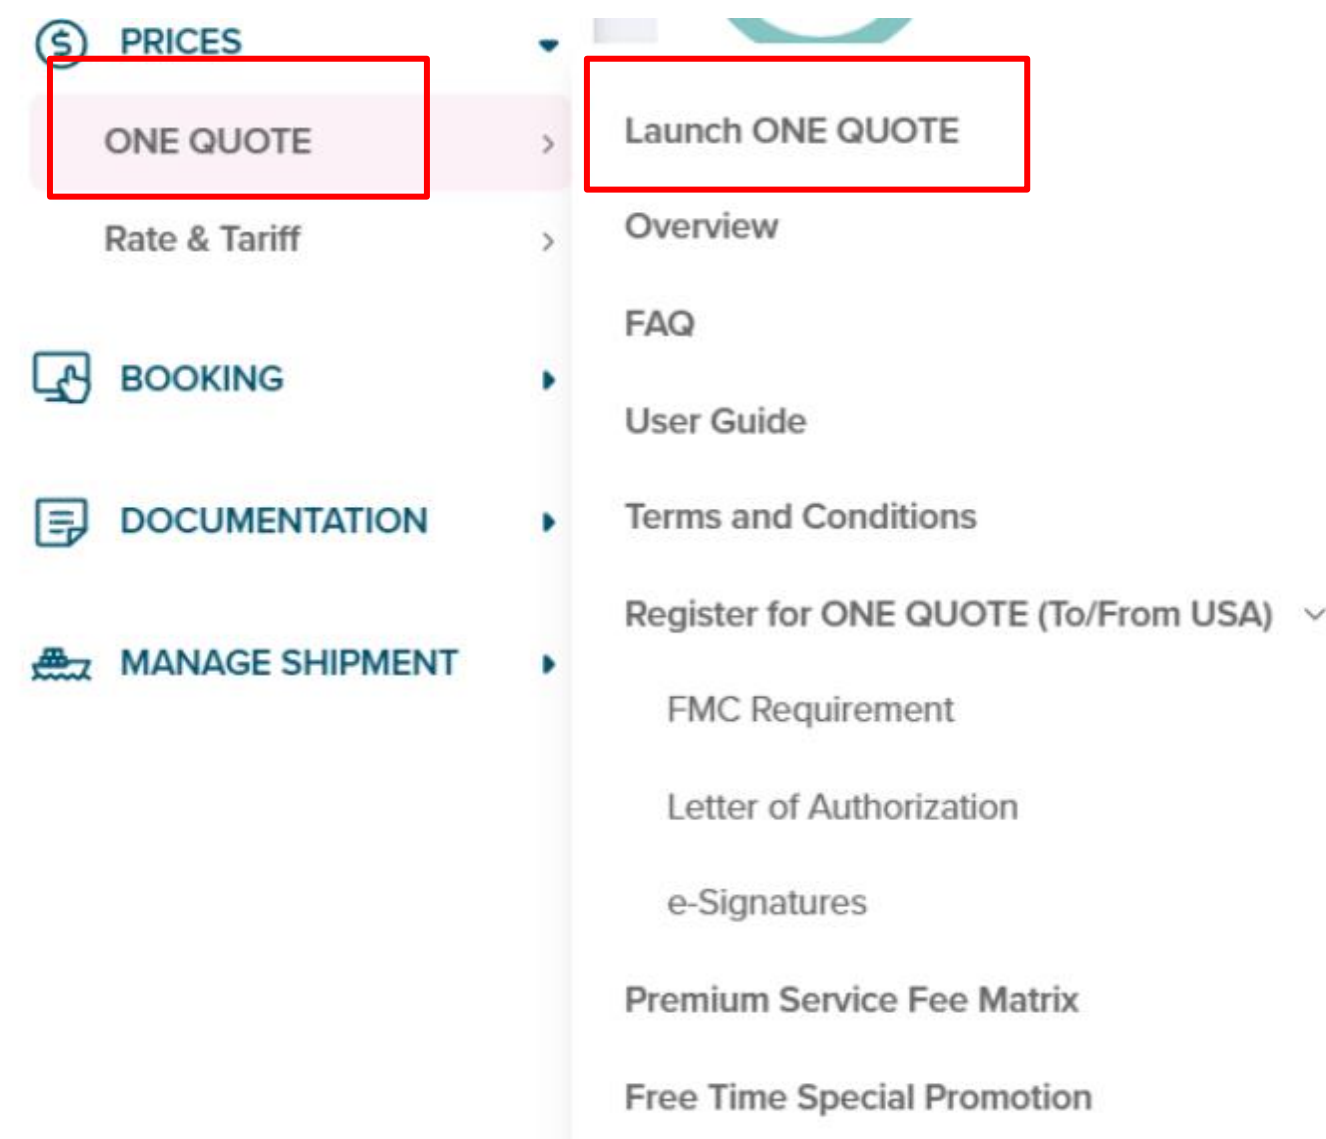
PRICES

ONE QUOTE

Rate & Tariff

BOOKING

DOCUMENTATION

MANAGE SHIPMENT

Launch ONE QUOTE

Overview

FAQ

User Guide

Terms and Conditions

Register for ONE QUOTE (To/From USA)

FMC Requirement

Letter of Authorization

e-Signatures

Premium Service Fee Matrix

Free Time Special Promotion